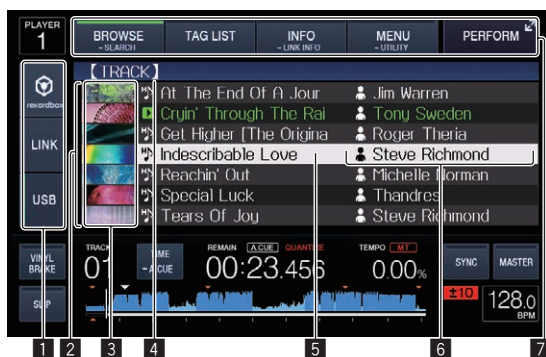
PLAYER
1

BROWSE
- SEARCH

TAG LIST

INFO
- LINK INFO

MENU
- UTILITY

PERFORM

rekordbox

LINK

USB

【TRACK】

At The End Of A Jour
Jim Warren
Cryin' Through The Rai
Tony Sweden
Get Higher [The Origina
Roger Theria
Indescribable Love
Steve Richmond
Reachin' Out
Michelle Norman
Special Luck
Thandres
Tears Of Joy
Steve Richmond

VINYL BRAKE

SLIP

TRACK
01

TIME
- A.CUE

REMAIN A.CUE QUANTIZE
00:23.456

TEMPO M.T
0.00%

SYNC

MASTER

±10

128.0
BPM

1 2 3 4 5 6 7